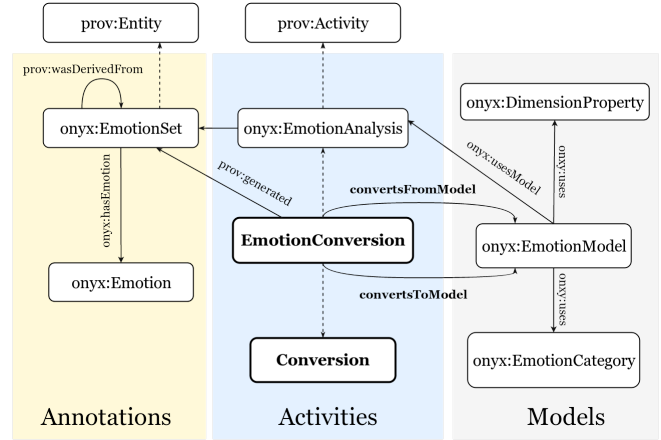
prov:Entity

prov:Activity

prov:wasDerivedFrom

onyx:EmotionSet

onyx:EmotionAnalysis

onyx:DimensionProperty

onyx:usesModel

onxy:uses

prov:generated

convertsFromModel

onyx:hasEmotion

EmotionConversion

onyx:EmotionModel

onxy:uses

convertsToModel

onyx:Emotion

Conversion

onyx:EmotionCategory

Annotations

Activities

Models